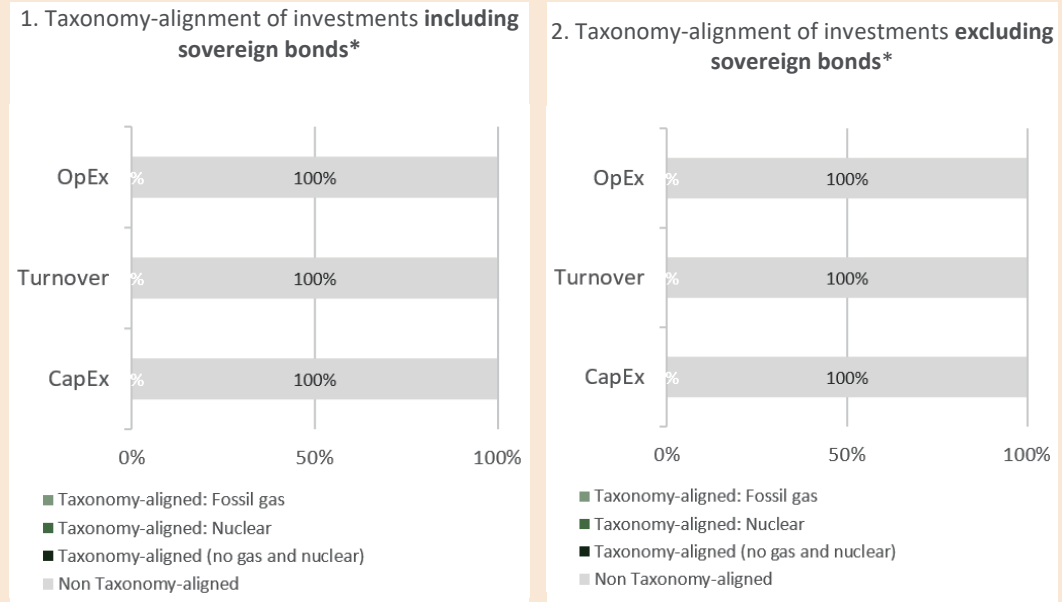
1. Taxonomy-alignment of investments **including sovereign bonds***

OpEx %
100%
Turnover %
100%
CapEx %
100%

0%
50%
100%

Taxonomy-aligned: Fossil gas
Taxonomy-aligned: Nuclear
Taxonomy-aligned (no gas and nuclear)
Non Taxonomy-aligned

2. Taxonomy-alignment of investments **excluding sovereign bonds***

OpEx %
100%
Turnover %
100%
CapEx %
100%

0%
50%
100%

Taxonomy-aligned: Fossil gas
Taxonomy-aligned: Nuclear
Taxonomy-aligned (no gas and nuclear)
Non Taxonomy-aligned